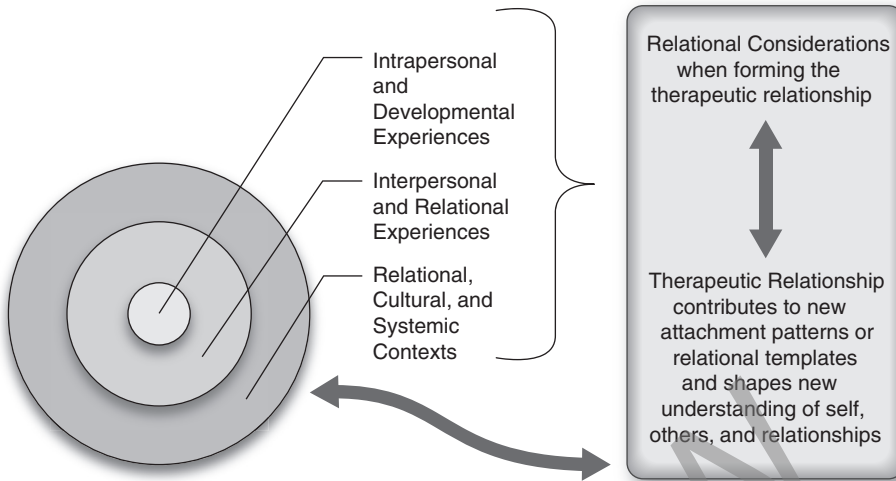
Intrapersonal and Developmental Experiences

Interpersonal and Relational Experiences

Relational, Cultural, and Systemic Contexts

Relational Considerations when forming the therapeutic relationship

Therapeutic Relationship contributes to new attachment patterns or relational templates and shapes new understanding of self, others, and relationships